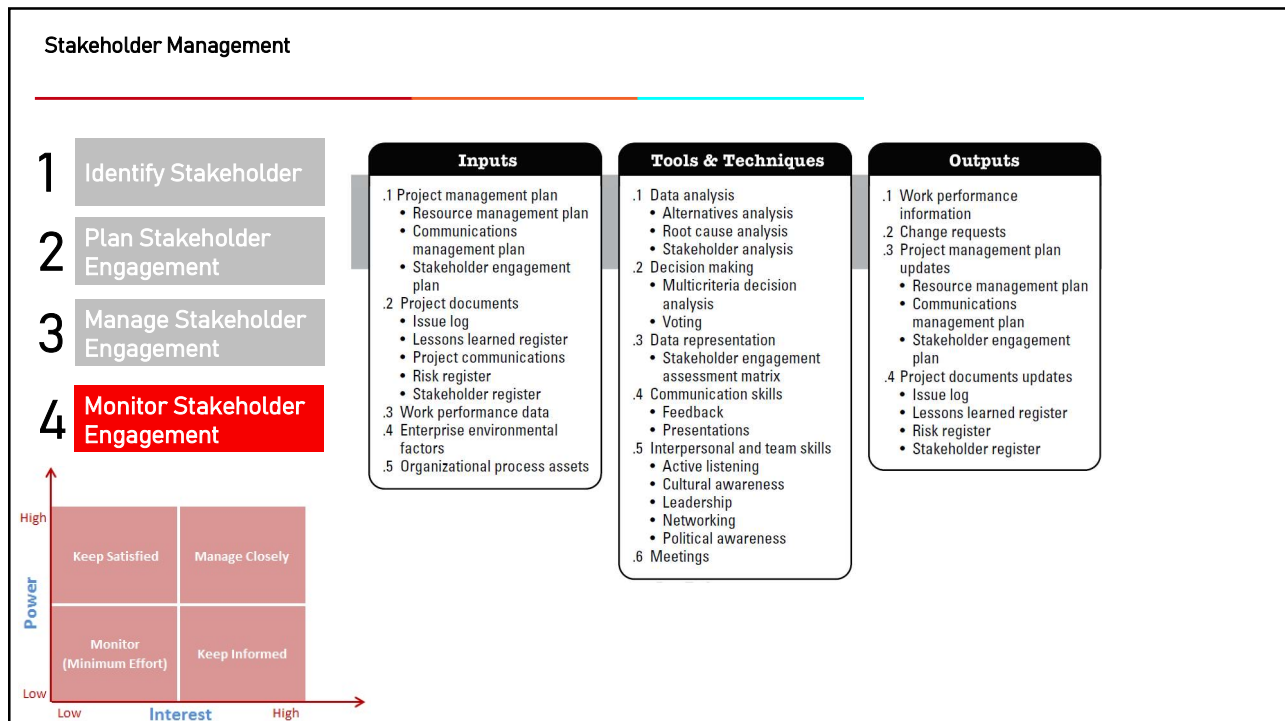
Stakeholder Management

1 Identify Stakeholder

2 Plan Stakeholder Engagement

3 Manage Stakeholder Engagement

4 Monitor Stakeholder Engagement

High
Power
Low
Keep Satisfied
Manage Closely
Monitor (Minimum Effort)
Keep Informed
Low
Interest
High

Inputs
.1 Project management plan
• Resource management plan
• Communications management plan
• Stakeholder engagement plan
.2 Project documents
• Issue log
• Lessons learned register
• Project communications
• Risk register
• Stakeholder register
.3 Work performance data
.4 Enterprise environmental factors
.5 Organizational process assets

Tools & Techniques
.1 Data analysis
• Alternatives analysis
• Root cause analysis
• Stakeholder analysis
.2 Decision making
• Multicriteria decision analysis
• Voting
.3 Data representation
• Stakeholder engagement assessment matrix
.4 Communication skills
• Feedback
• Presentations
.5 Interpersonal and team skills
• Active listening
• Cultural awareness
• Leadership
• Networking
• Political awareness
.6 Meetings

Outputs
.1 Work performance information
.2 Change requests
.3 Project management plan updates
• Resource management plan
• Communications management plan
• Stakeholder engagement plan
.4 Project documents updates
• Issue log
• Lessons learned register
• Risk register
• Stakeholder register